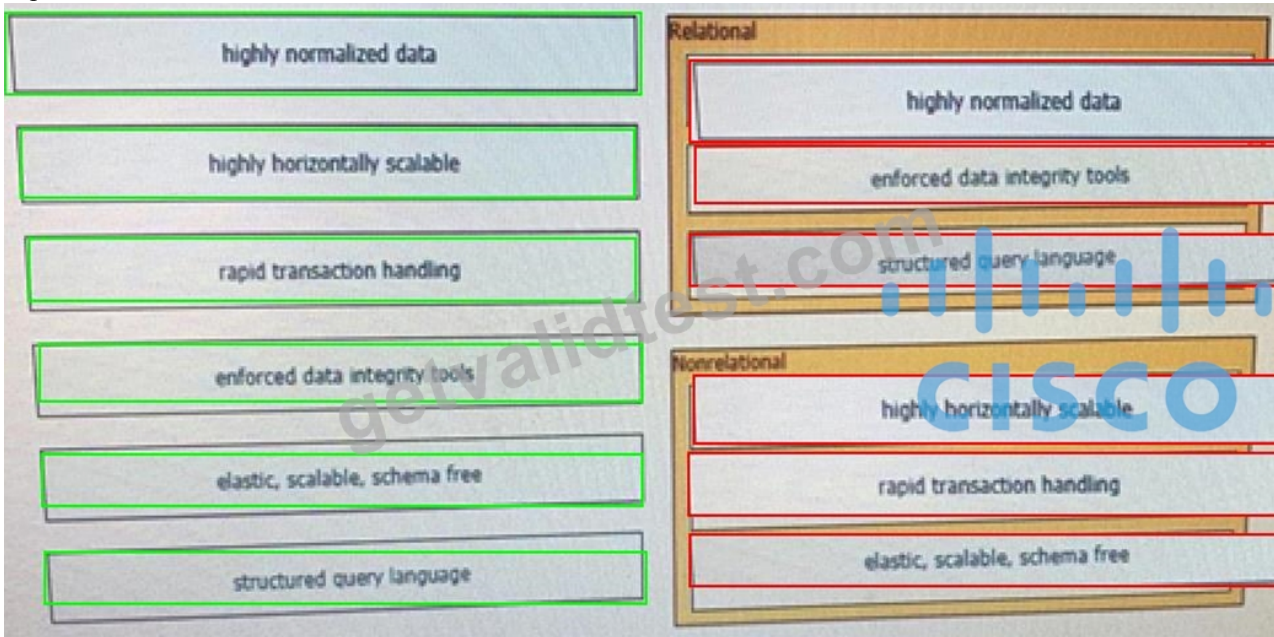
highly normalized data

highly horizontally scalable

rapid transaction handling

enforced data integrity tools

elastic, scalable, schema free

structured query language

Relational

highly normalized data

enforced data integrity tools

structured query language

Nonrelational

highly horizontally scalable

rapid transaction handling

elastic, scalable, schema free

getvalidtest.com

CISCO